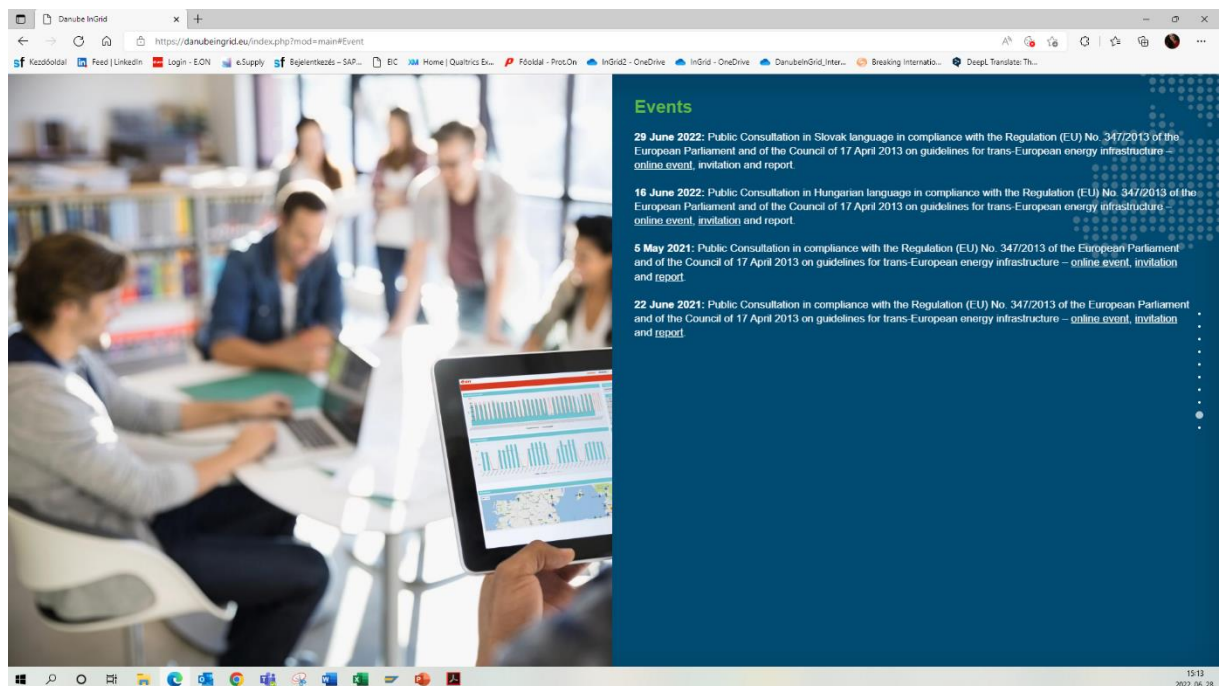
Danube InGrid
https://danubeingrid.eu/index.php?mod=main#Event
Kezdőoldal Feed | LinkedIn Login - EON eSupply Bejelentkezés – SAP... EIC Home | Qualtrics Ex... Főoldal - Prot.On InGrid2 - OneDrive InGrid - OneDrive DanubeInGrid_Inter... Breaking Internatio... DeepL Translate: Th...

Events

**29 June 2022:** Public Consultation in Slovak language in compliance with the Regulation (EU) No. 347/2013 of the European Parliament and of the Council of 17 April 2013 on guidelines for trans-European energy infrastructure – online event, invitation and report.

**16 June 2022:** Public Consultation in Hungarian language in compliance with the Regulation (EU) No. 347/2013 of the European Parliament and of the Council of 17 April 2013 on guidelines for trans-European energy infrastructure – online event, invitation and report.

**5 May 2021:** Public Consultation in compliance with the Regulation (EU) No. 347/2013 of the European Parliament and of the Council of 17 April 2013 on guidelines for trans-European energy infrastructure – online event, invitation and report.

**22 June 2021:** Public Consultation in compliance with the Regulation (EU) No. 347/2013 of the European Parliament and of the Council of 17 April 2013 on guidelines for trans-European energy infrastructure – online event, invitation and report.

15:13
2022. 06. 28.